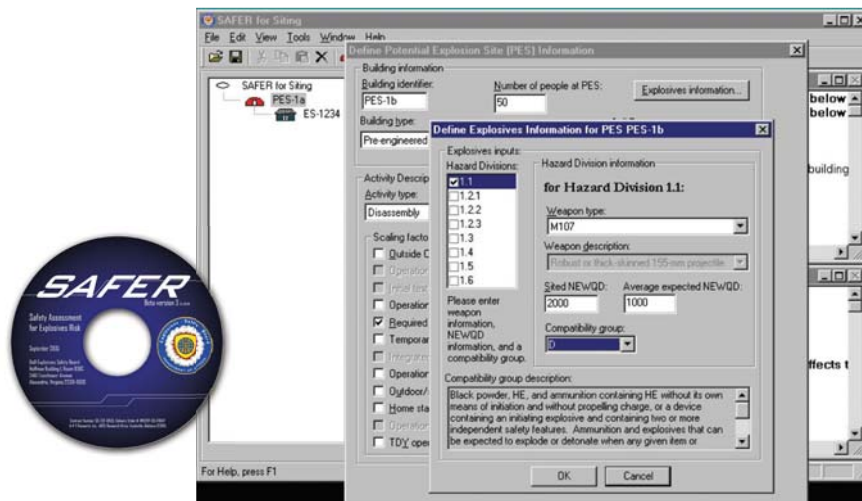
SAFER for Siting

File Edit View Tools Window Help

SAFER for Siting
PES-1a
ES-1234

For Help, press F1

Define Potential Explosion Site (PES) Information

Building information
Building identifier:
PES-1b
Number of people at PES:
50
Explosives information...
Building type:
Pre-engineered

Activity Descrip
Activity type:
Disassembly

Scaling facto
Outside C
Operation
Initial tes
Operation
Required
Tempora
Integrate
Operation
Outdoor/
Home sta
Operation
TDY ope

below
below
building
ffects t

Define Explosives Information for PES PES-1b

Explosives inputs:
Hazard Divisions:
1.1
1.2.1
1.2.2
1.2.3
1.3
1.4
1.5
1.6

Please enter weapon information, NEWQD information, and a compatibility group.

Hazard Division information
for Hazard Division 1.1:
Weapon type:
M107
Weapon description:
Robust or thick-skinned 155-mm projectile
Sited NEWQD:
2000
Average expected NEWQD:
1000
Compatibility group:
D

Compatibility group description:
Black powder, HE, and ammunition containing HE without its own means of initiation and without propelling charge, or a device containing an initiating explosive and containing two or more independent safety features. Ammunition and explosives that can be expected to explode or detonate when any given item or

OK Cancel

SAFER
Beta version 3.x
Safety Assessment for Explosives Risk
September 2005
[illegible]